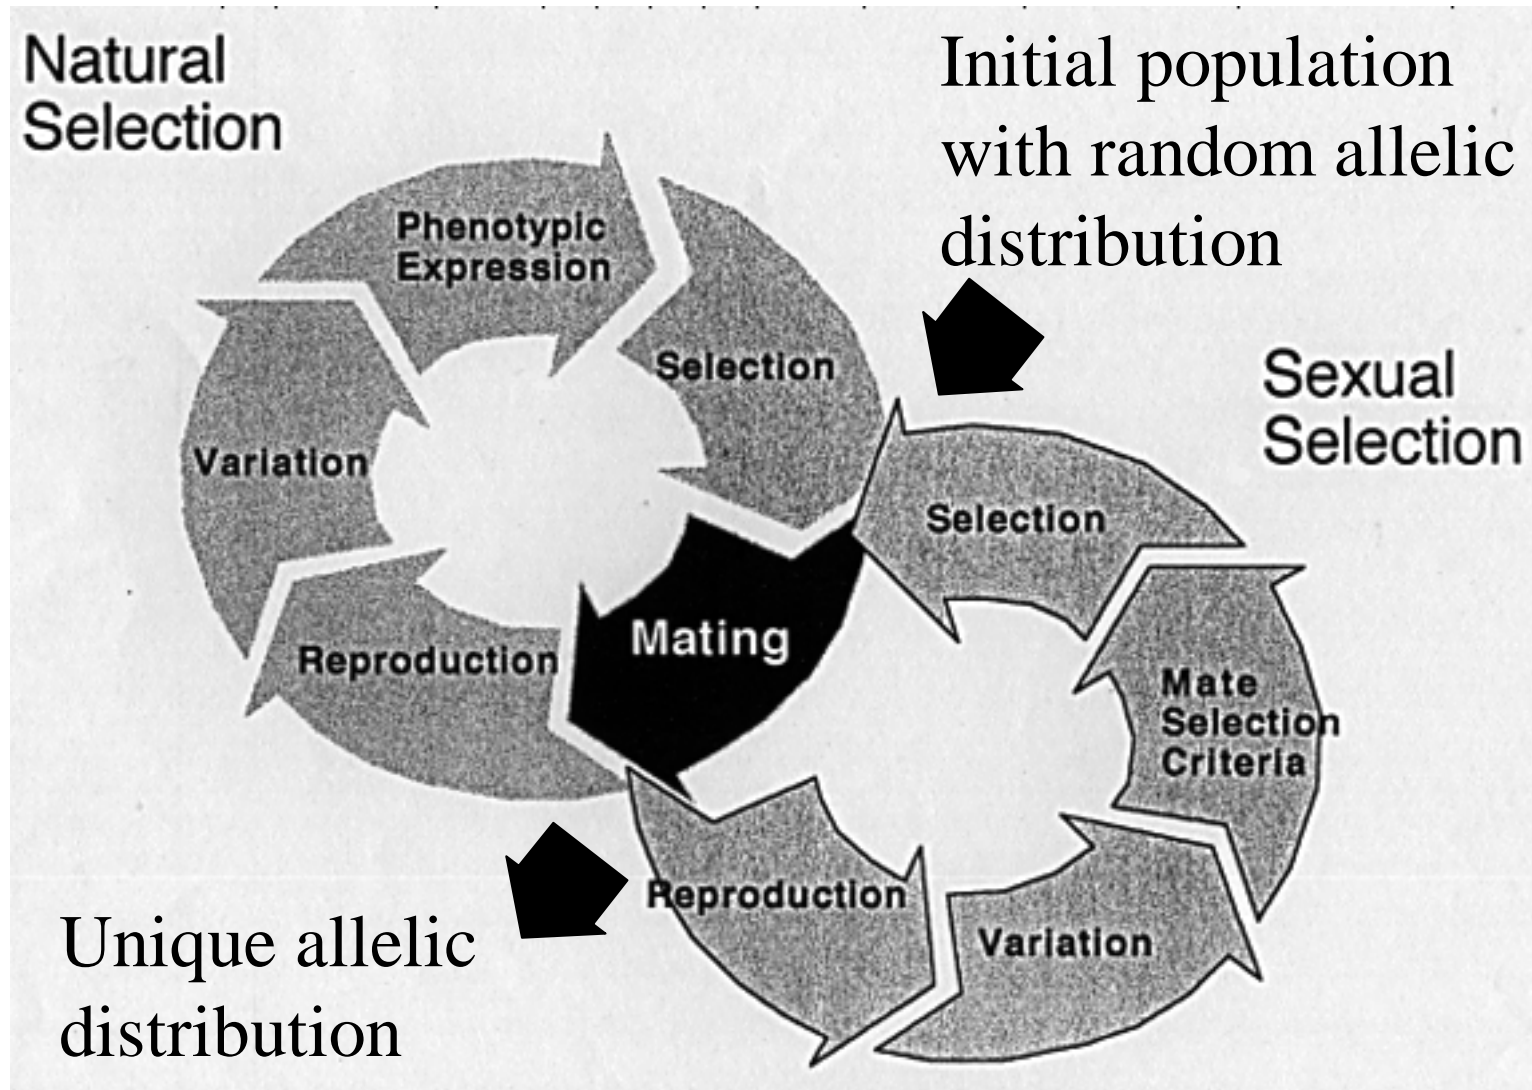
Natural Selection

Initial population with random allelic distribution

Phenotypic Expression

Selection

Variation

Sexual Selection

Selection

Mating

Reproduction

Mate Selection Criteria

Reproduction

Variation

Unique allelic distribution